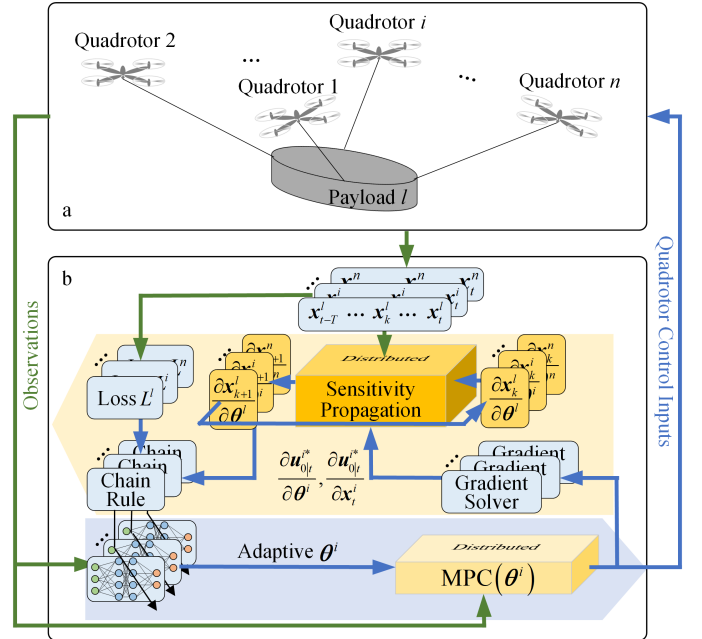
Quadrotor 2

Quadrotor $i$

...

Quadrotor 1

...

Quadrotor $n$

Payload $l$

a

b

Observations

Quadrotor Control Inputs

$\boldsymbol{x}^n$ $\boldsymbol{x}^n$ $\boldsymbol{x}^n_t$

$\boldsymbol{x}^i$ $\boldsymbol{x}^i$ $\boldsymbol{x}^i_t$

$\boldsymbol{x}^l_{t-T}$ ... $\boldsymbol{x}^l_k$ ... $\boldsymbol{x}^l_t$

Loss $L^l$

$\frac{\partial \boldsymbol{x}^l_{k+1}}{\partial \boldsymbol{\theta}^l}$

Distributed

Sensitivity Propagation

$\frac{\partial \boldsymbol{x}^l_k}{\partial \boldsymbol{\theta}^i}$

Chain

Chain

Chain Rule

$\frac{\partial \boldsymbol{u}^{i*}_{0|t}}{\partial \boldsymbol{\theta}^i}, \frac{\partial \boldsymbol{u}^{i*}_{0|t}}{\partial \boldsymbol{x}^i_t}$

Gradient

Gradient

Gradient Solver

Adaptive $\boldsymbol{\theta}^i$

Distributed

MPC$\left(\boldsymbol{\theta}^i\right)$